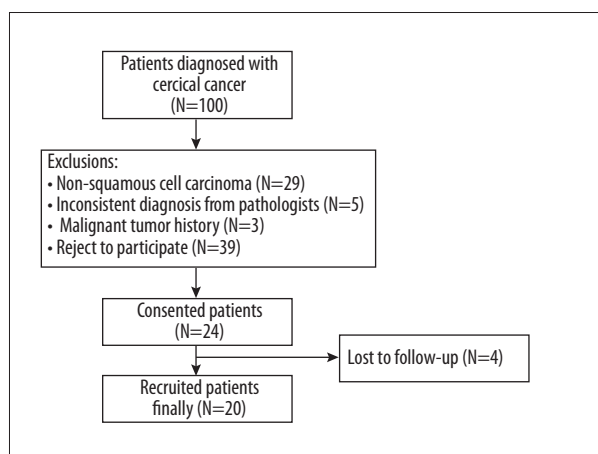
Patients diagnosed with cercical cancer (N=100)

Exclusions:
• Non-squamous cell carcinoma (N=29)
• Inconsistent diagnosis from pathologists (N=5)
• Malignant tumor history (N=3)
• Reject to participate (N=39)

Consented patients (N=24)

Lost to follow-up (N=4)

Recruited patients finally (N=20)